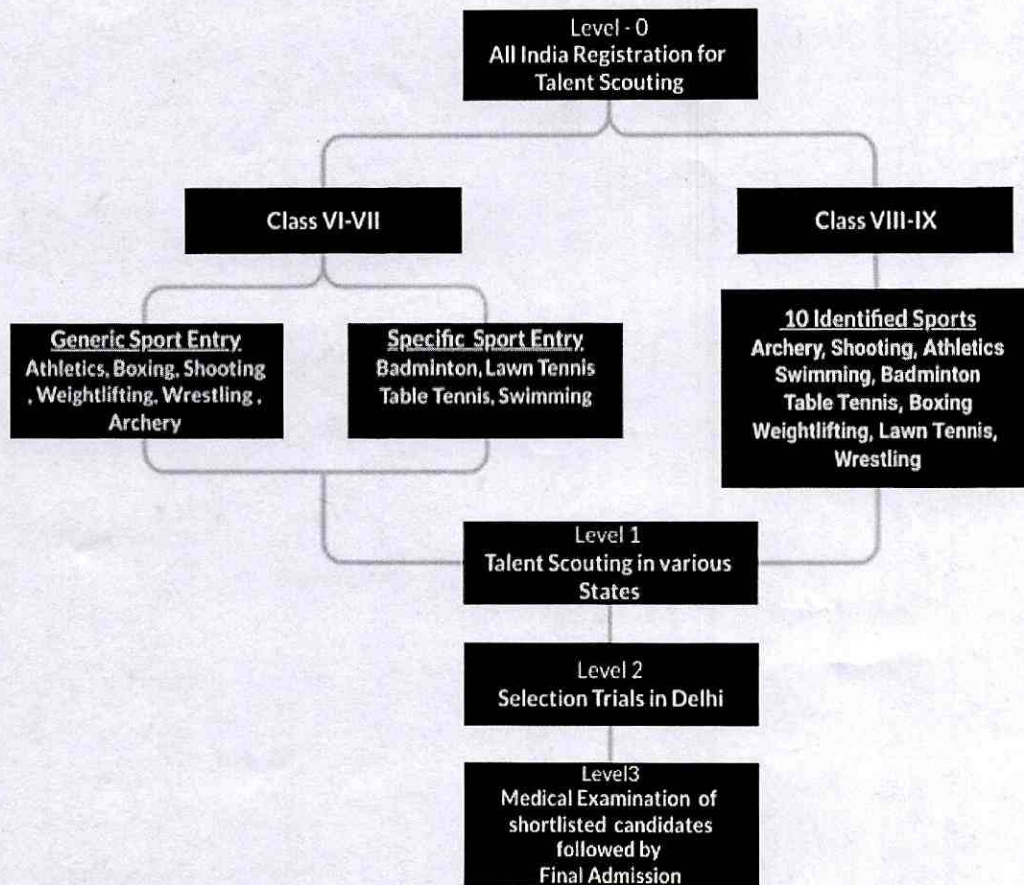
Level - 0
All India Registration for Talent Scouting

Class VI-VII

Class VIII-IX

Generic Sport Entry
Athletics, Boxing, Shooting , Weightlifting, Wrestling , Archery

Specific Sport Entry
Badminton, Lawn Tennis Table Tennis, Swimming

10 Identified Sports
Archery, Shooting, Athletics Swimming, Badminton Table Tennis, Boxing Weightlifting, Lawn Tennis, Wrestling

Level 1
Talent Scouting in various States

Level 2
Selection Trials in Delhi

Level3
Medical Examination of shortlisted candidates followed by Final Admission